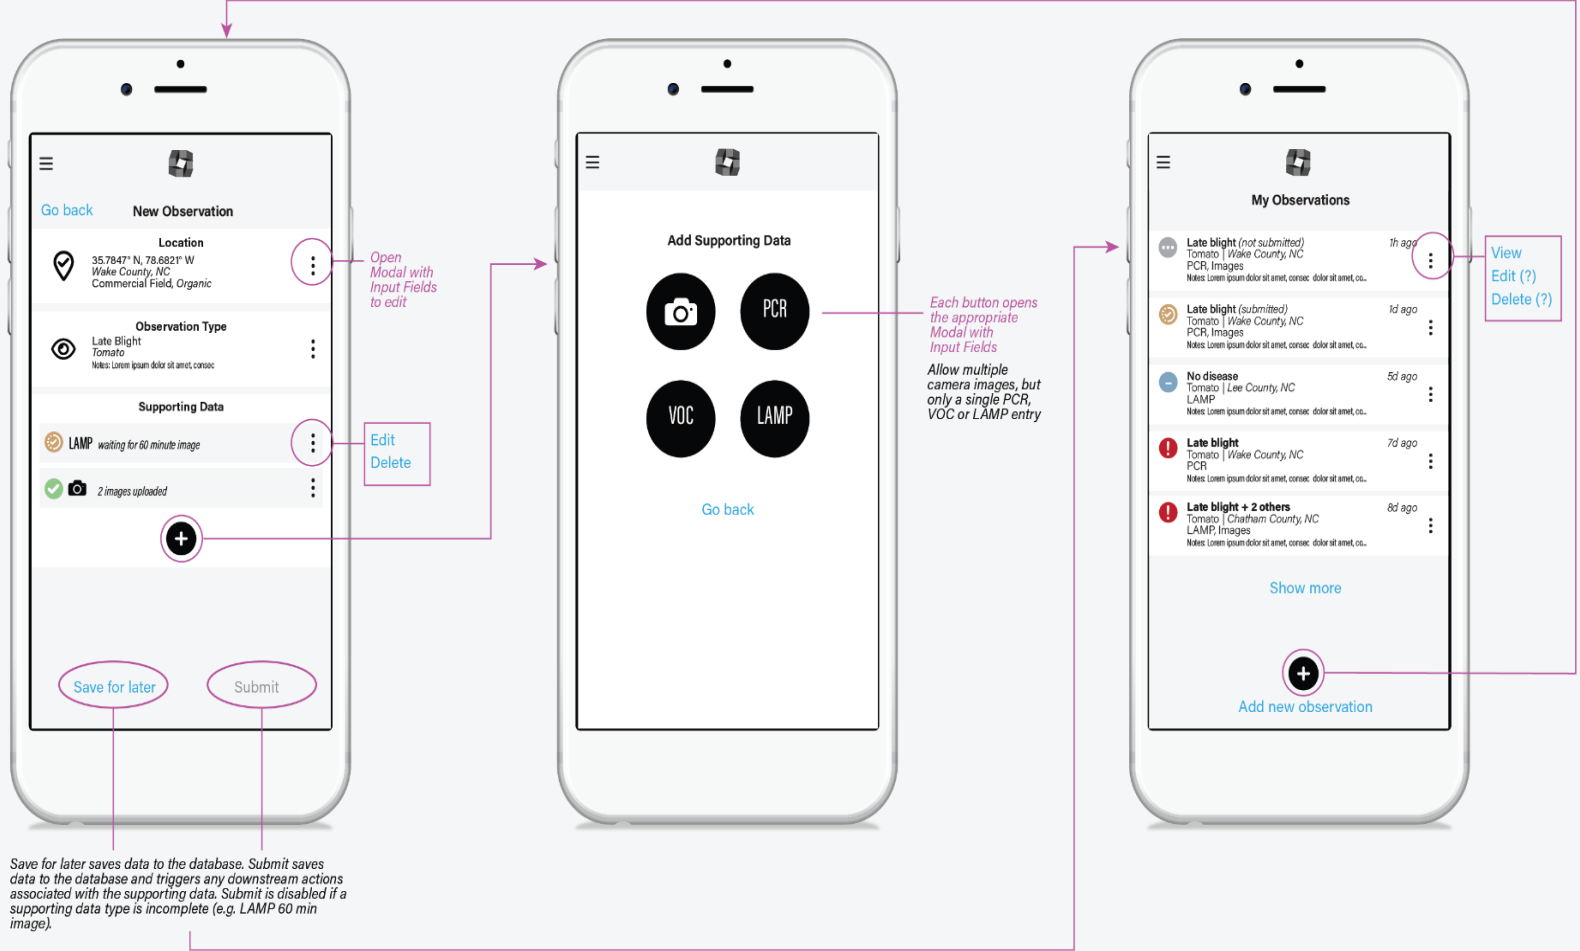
Go back New Observation

Location
35.7847° N, 78.6821° W
Wake County, NC
Commercial Field, Organic

Open Modal with Input Fields to edit

Observation Type
Late Blight
Tomato
Notes: Lorem ipsum dolor sit amet, consec

Supporting Data
LAMP waiting for 60 minute image

Edit
Delete

2 images uploaded

Save for later
Submit

Save for later saves data to the database. Submit saves data to the database and triggers any downstream actions associated with the supporting data. Submit is disabled if a supporting data type is incomplete (e.g. LAMP 60 min image).

Add Supporting Data

PCR
VOC
LAMP

Go back

Each button opens the appropriate Modal with Input Fields

Allow multiple camera images, but only a single PCR, VOC or LAMP entry

My Observations

Late blight (not submitted)
Tomato | Wake County, NC
PCR, Images
Notes: Lorem ipsum dolor sit amet, consec dolor sit amet, co...
1h ago

View
Edit (?)
Delete (?)

Late blight (submitted)
Tomato | Wake County, NC
PCR, Images
Notes: Lorem ipsum dolor sit amet, consec dolor sit amet, co...
1d ago

No disease
Tomato | Lee County, NC
LAMP
Notes: Lorem ipsum dolor sit amet, consec dolor sit amet, co...
5d ago

Late blight
Tomato | Wake County, NC
PCR
Notes: Lorem ipsum dolor sit amet, consec dolor sit amet, co...
7d ago

Late blight + 2 others
Tomato | Chatham County, NC
LAMP, Images
Notes: Lorem ipsum dolor sit amet, consec dolor sit amet, co...
8d ago

Show more

Add new observation